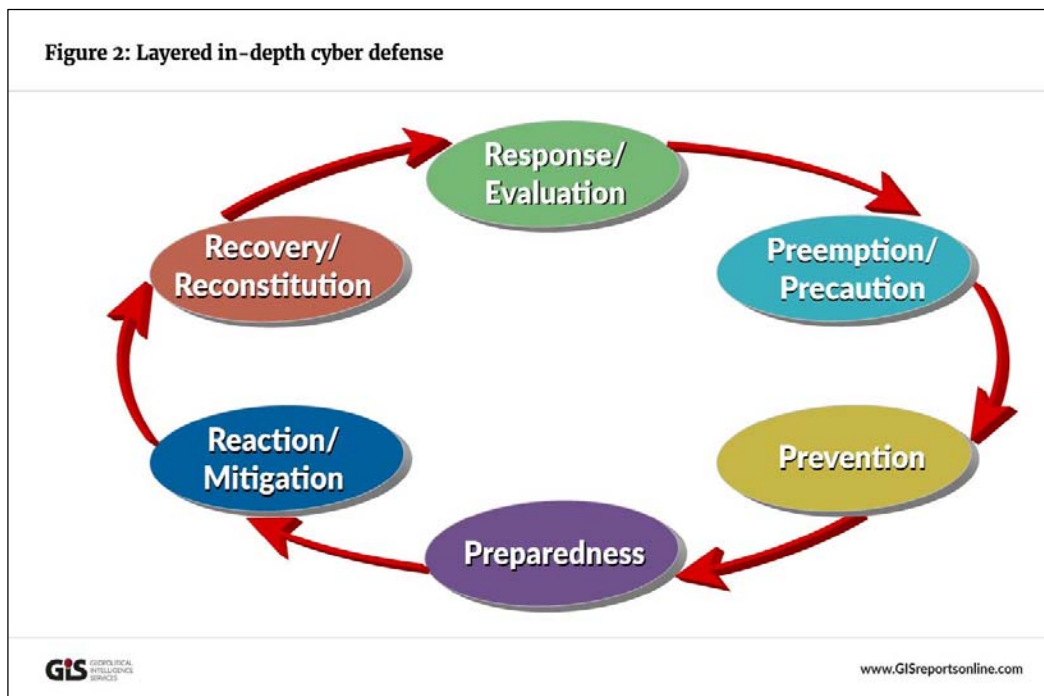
Figure 2: Layered in-depth cyber defense

Response/ Evaluation

Preemption/ Precaution

Prevention

Preparedness

Reaction/ Mitigation

Recovery/ Reconstitution

GIS GEOPOLITICAL INTELLIGENCE SERVICES

www.GISreportsonline.com